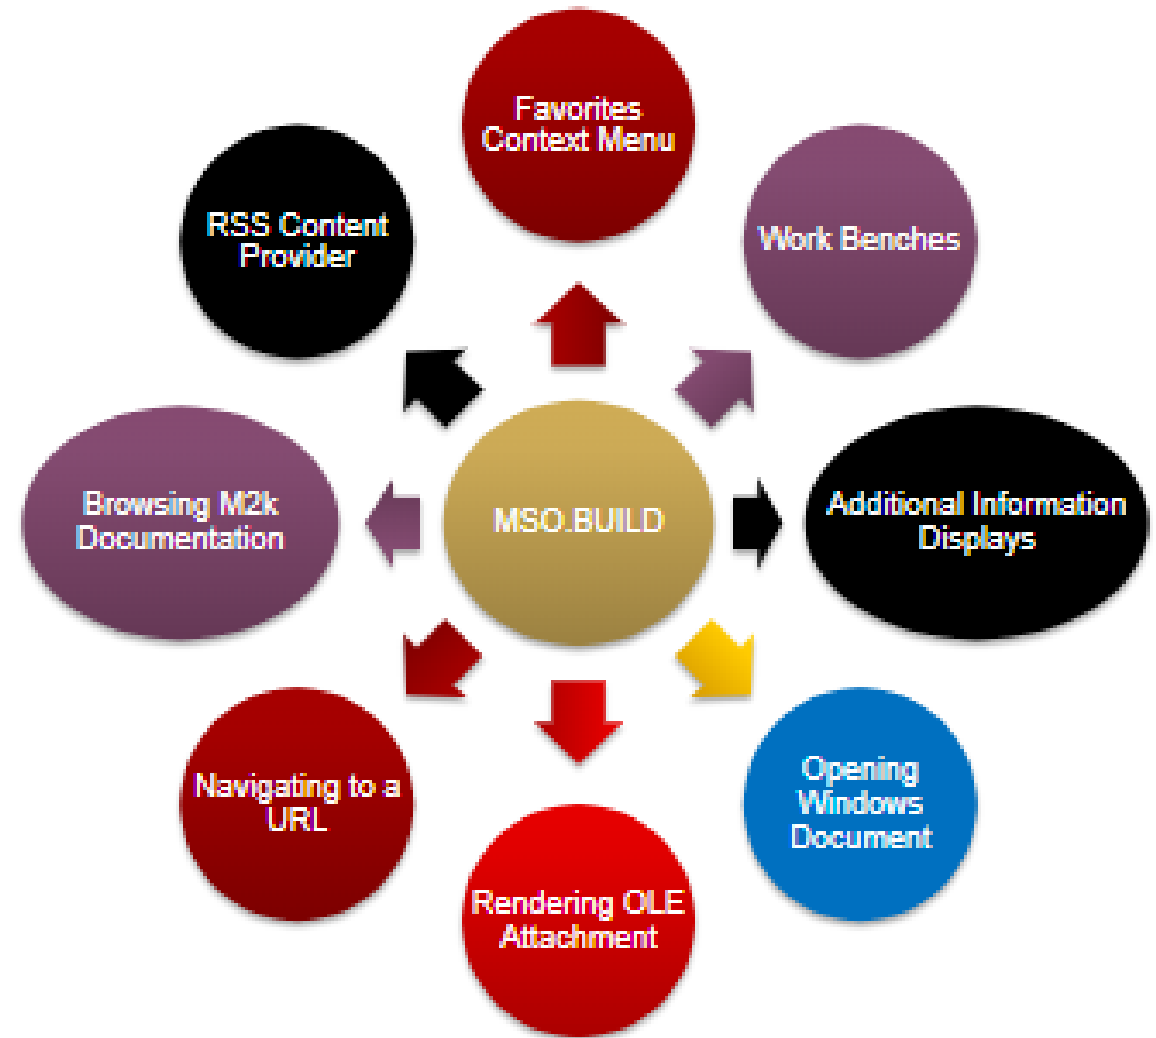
Favorites Context Menu

Work Benches

Additional Information Displays

Opening Windows Document

Rendering OLE Attachment

Navigating to a URL

Browsing M2k Documentation

RSS Content Provider

MSO.BUILD